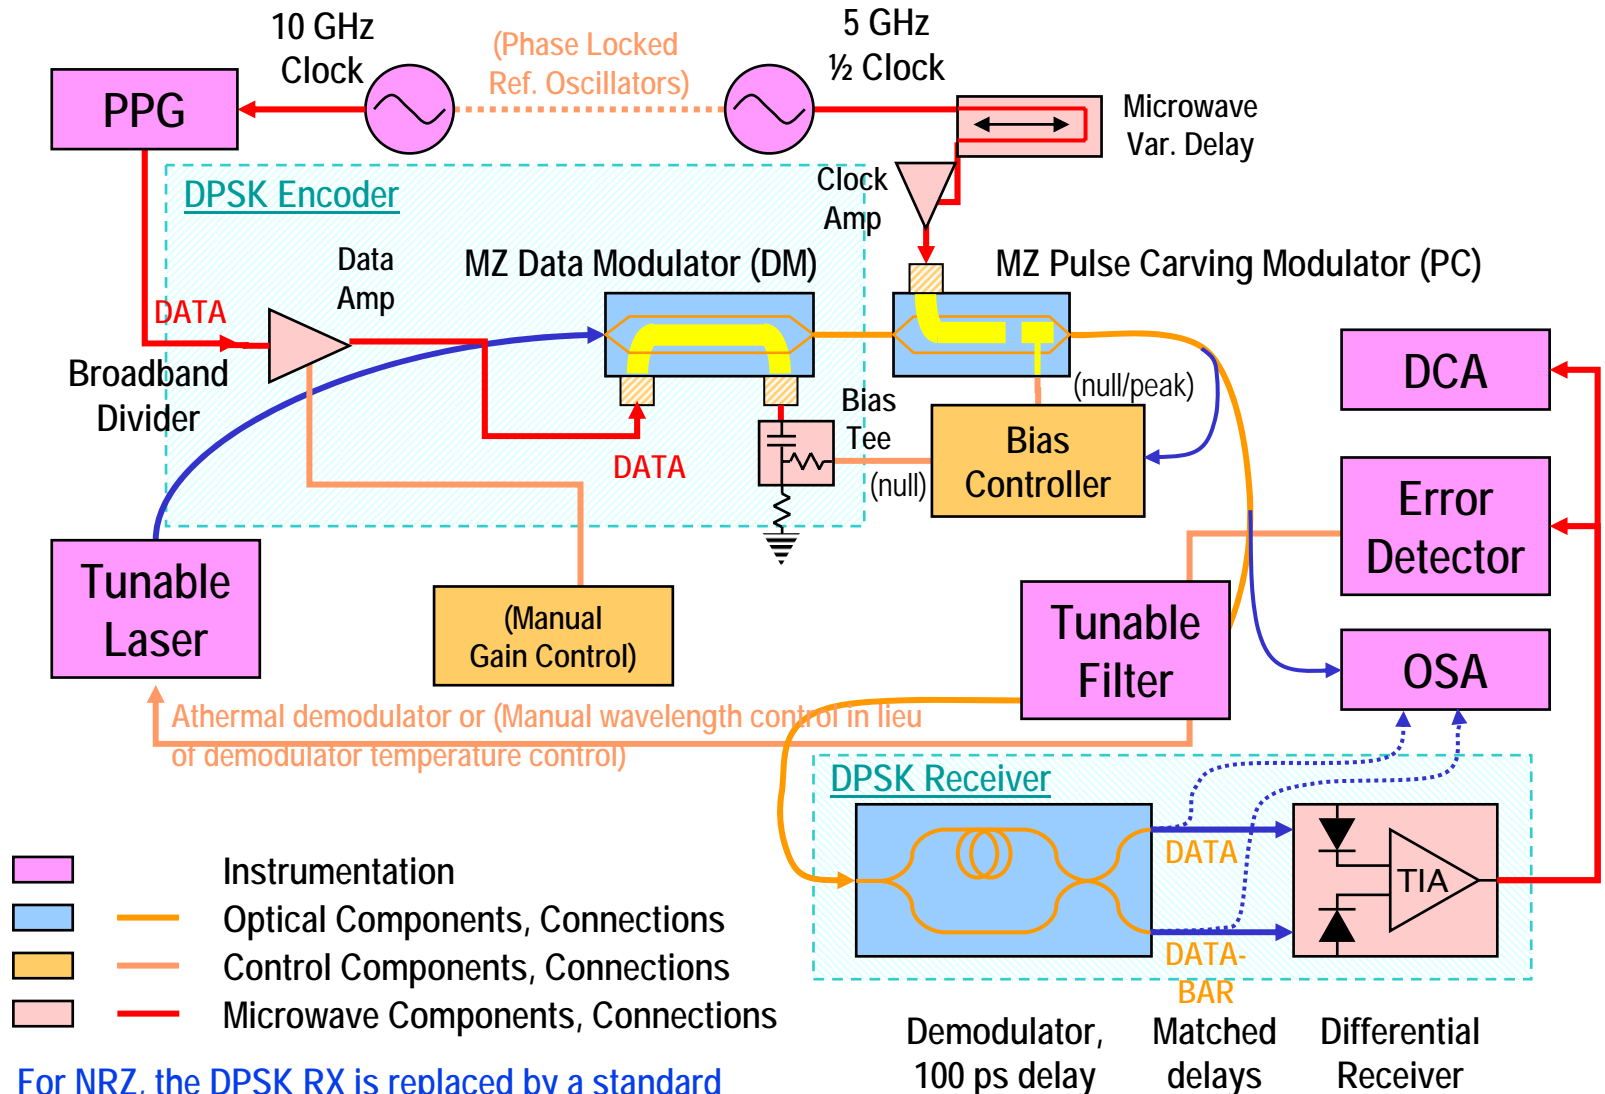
10 GHz Clock

(Phase Locked Ref. Oscillators)

5 GHz ½ Clock

PPG

Microwave Var. Delay

DPSK Encoder

Clock Amp

Data Amp

MZ Data Modulator (DM)

MZ Pulse Carving Modulator (PC)

DATA

Broadband Divider

DCA

(null/peak)

Bias Tee

Bias Controller

DATA

(null)

Error Detector

Tunable Laser

(Manual Gain Control)

Tunable Filter

OSA

Athermal demodulator or (Manual wavelength control in lieu of demodulator temperature control)

DPSK Receiver

DATA

TIA

DATA-BAR

Instrumentation

Optical Components, Connections

Control Components, Connections

Microwave Components, Connections

Demodulator, 100 ps delay

Matched delays

Differential Receiver

For NRZ, the DPSK RX is replaced by a standard